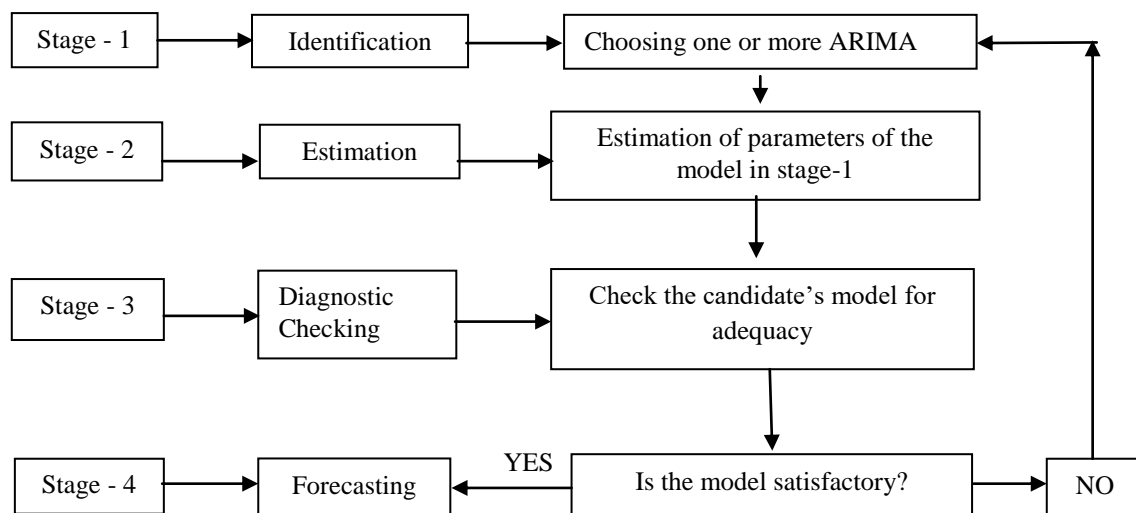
Stage - 1

Identification

Choosing one or more ARIMA

Stage - 2

Estimation

Estimation of parameters of the model in stage-1

Stage - 3

Diagnostic Checking

Check the candidate's model for adequacy

Stage - 4

Forecasting

YES

Is the model satisfactory?

NO